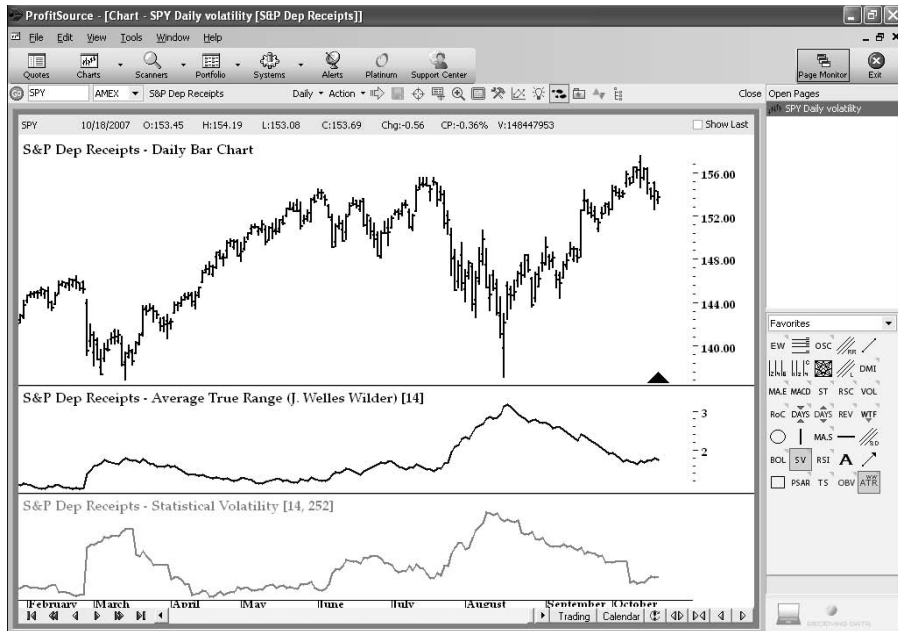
ProfitSource - [Chart - SPY Daily volatility [S&P Dep Receipts]]

File Edit View Tools Window Help

Quotes Charts Scanners Portfolio Systems Alerts Platinum Support Center

Page Monitor Exit

SPY AMEX S&P Dep Receipts Daily Action Close

Open Pages
SPY Daily volatility

SPY 10/18/2007 O:153.45 H:154.19 L:153.08 C:153.69 Chg:-0.56 CP:-0.36% V:148447953 Show Last

S&P Dep Receipts - Daily Bar Chart

156.00
152.00
148.00
144.00
140.00

S&P Dep Receipts - Average True Range (J. Welles Wilder) [14]

3
2

S&P Dep Receipts - Statistical Volatility [14, 252]

February March April May June July August September October

Trading Calendar

Favorites

EW OSC
DMI
MA.E MACD ST RSC VOL
RoC DAYS DAYS REV WTF
MA.S
BOL SV RSI A
PSAR TS OBV ATR

RECEIVING DATA